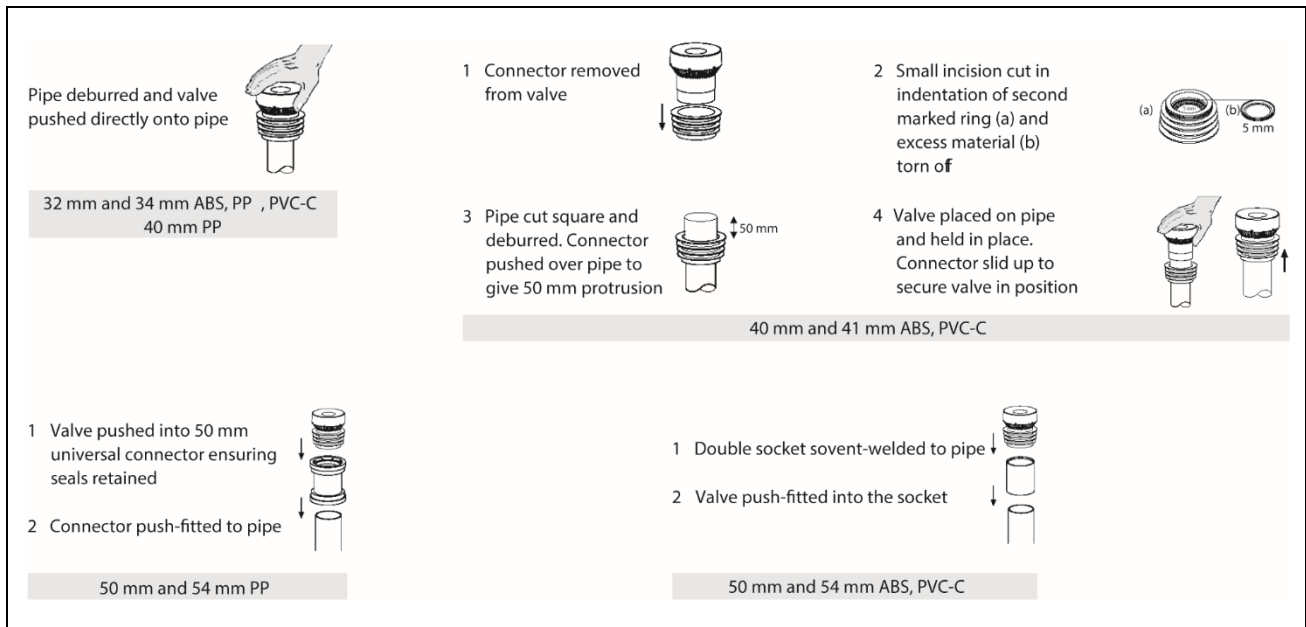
Pipe deburred and valve pushed directly onto pipe

32 mm and 34 mm ABS, PP , PVC-C
40 mm PP

1 Connector removed from valve

2 Small incision cut in indentation of second marked ring (a) and excess material (b) torn of

(a)

(b)

5 mm

3 Pipe cut square and deburred. Connector pushed over pipe to give 50 mm protrusion

50 mm

4 Valve placed on pipe and held in place. Connector slid up to secure valve in position

40 mm and 41 mm ABS, PVC-C

1 Valve pushed into 50 mm universal connector ensuring seals retained

2 Connector push-fitted to pipe

50 mm and 54 mm PP

1 Double socket sovent-welded to pipe

2 Valve push-fitted into the socket

50 mm and 54 mm ABS, PVC-C